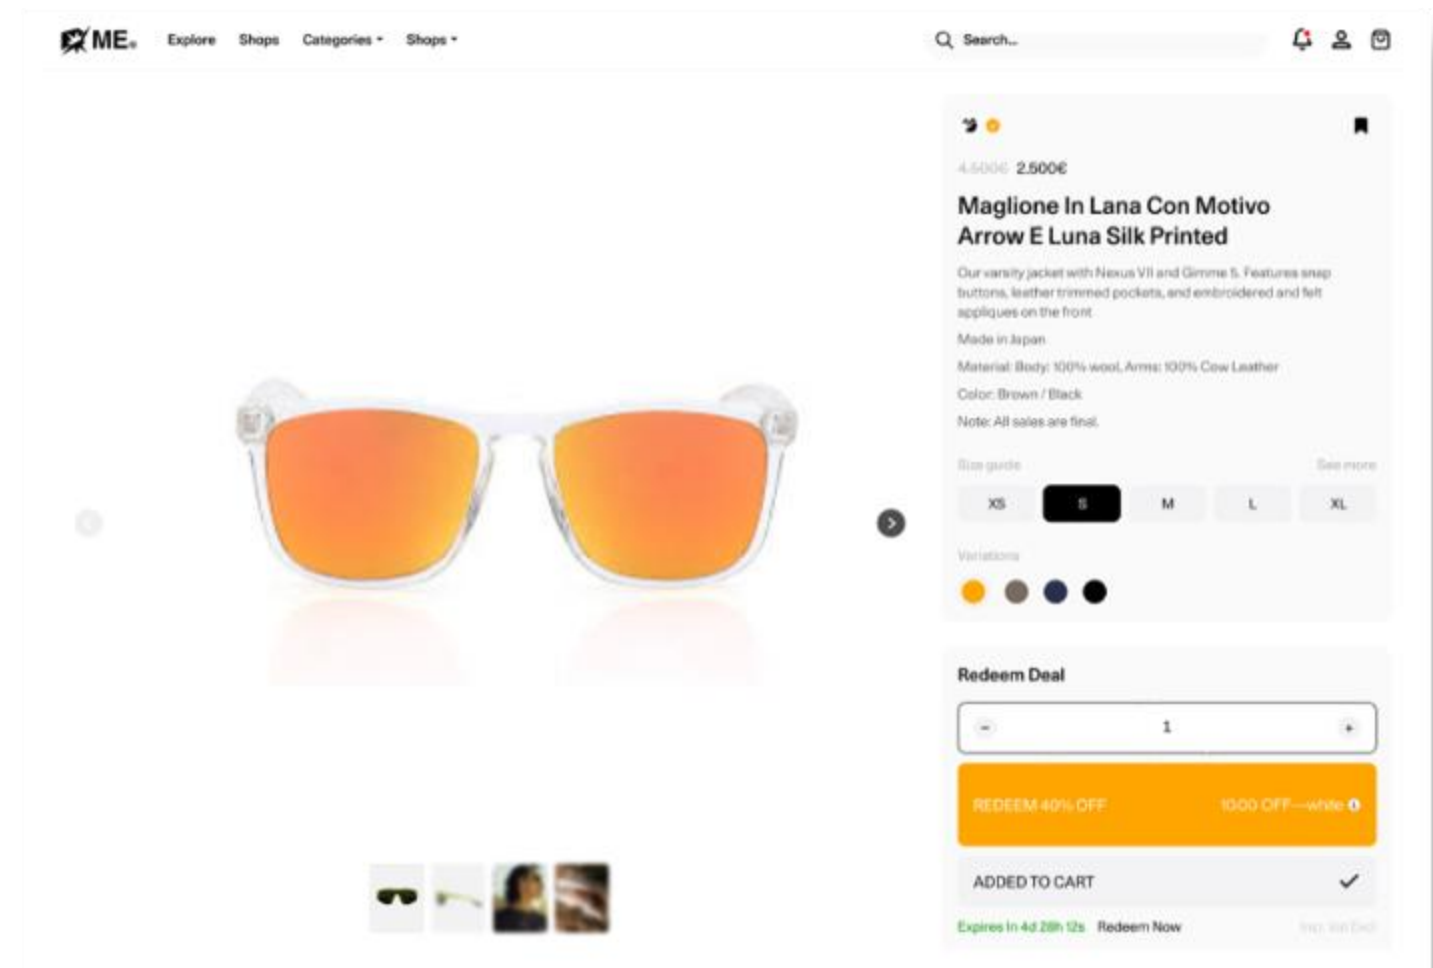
ME.

Explore Shops Categories Shops

Search...

4.500€ 2.500€

Maglione In Lana Con Motivo Arrow E Luna Silk Printed

Our varsity jacket with Nexus VII and Gimme 5. Features snap buttons, leather trimmed pockets, and embroidered and felt appliques on the front

Made in Japan

Material: Body: 100% wool, Arms: 100% Cow Leather

Color: Brown / Black

Note: All sales are final.

Size guide See more

XS S M L XL

Variations

Redeem Deal

- 1 +

REDEEM 40% OFF 1000 OFF—white

ADDED TO CART

Expires In 4d 28h 12s Redeem Now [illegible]